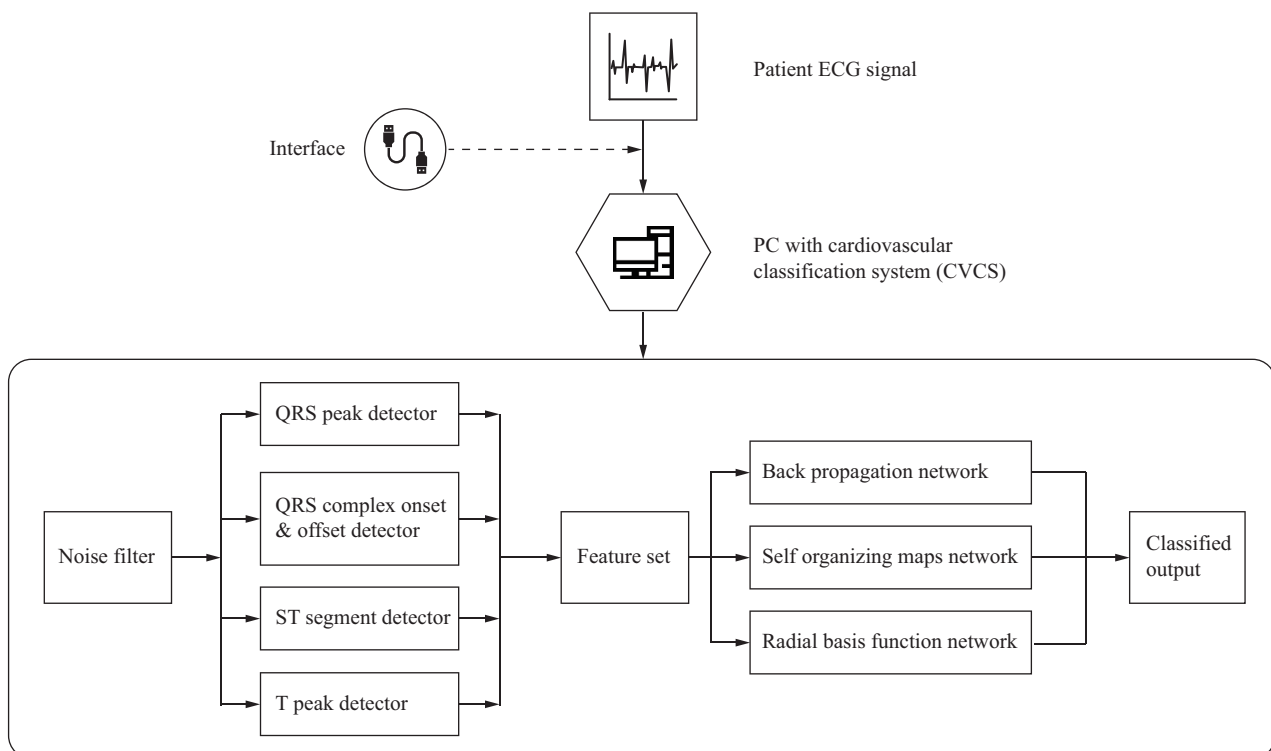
Patient ECG signal

Interface

PC with cardiovascular classification system (CVCS)

Noise filter

QRS peak detector

QRS complex onset & offset detector

ST segment detector

T peak detector

Feature set

Back propagation network

Self organizing maps network

Radial basis function network

Classified output